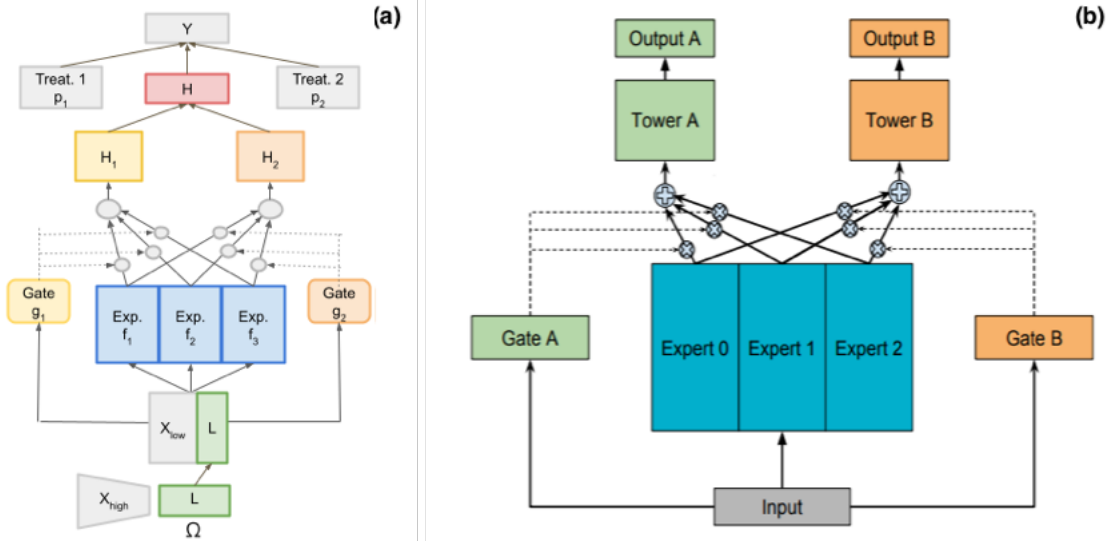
(a)

Y

Treat. 1 $p_1$

H

Treat. 2 $p_2$

$H_1$

$H_2$

Gate $g_1$

Exp. $f_1$

Exp. $f_2$

Exp. $f_3$

Gate $g_2$

$X_{low}$

L

$X_{high}$

L

Ω

(b)

Output A

Output B

Tower A

Tower B

Gate A

Expert 0

Expert 1

Expert 2

Gate B

Input